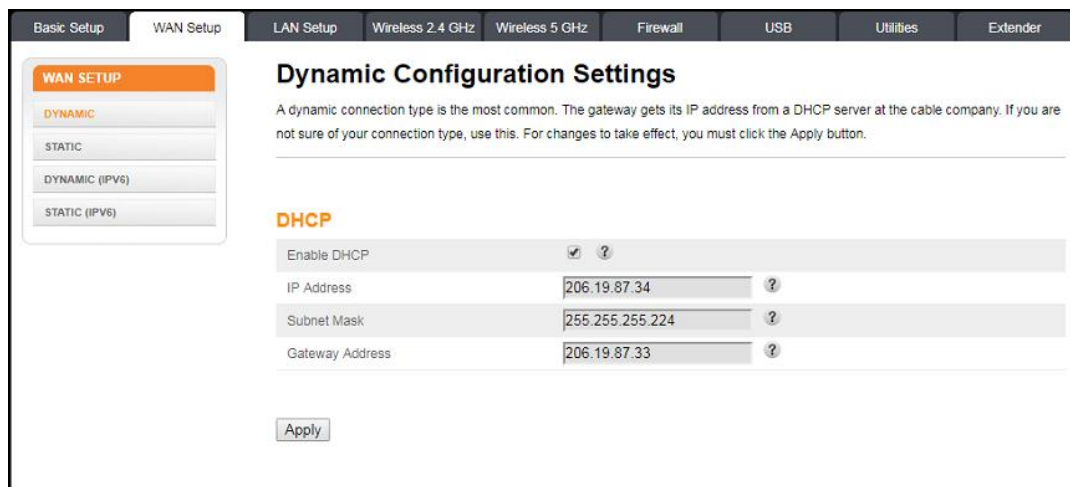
Basic Setup | WAN Setup | LAN Setup | Wireless 2.4 GHz | Wireless 5 GHz | Firewall | USB | Utilities | Extender

WAN SETUP
DYNAMIC
STATIC
DYNAMIC (IPV6)
STATIC (IPV6)

Dynamic Configuration Settings

A dynamic connection type is the most common. The gateway gets its IP address from a DHCP server at the cable company. If you are not sure of your connection type, use this. For changes to take effect, you must click the Apply button.

DHCP

| | | |
|---|---|---|
| Enable DHCP | ✔ | ? |
| IP Address | 206.19.87.34 | ? |
| Subnet Mask | 255.255.255.224 | ? |
| Gateway Address | 206.19.87.33 | ? |

Apply